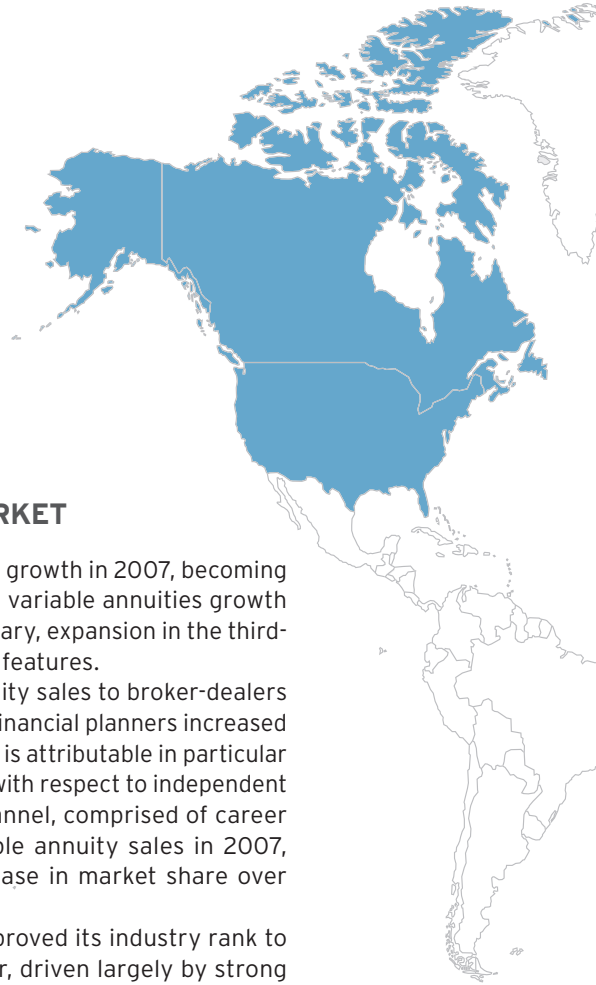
RKET

growth in 2007, becoming variable annuities growth ary, expansion in the third-features.

ity sales to broker-dealers inancial planners increased is attributable in particular with respect to independent annel, comprised of career ble annuity sales in 2007, ase in market share over

proved its industry rank to r, driven largely by strong